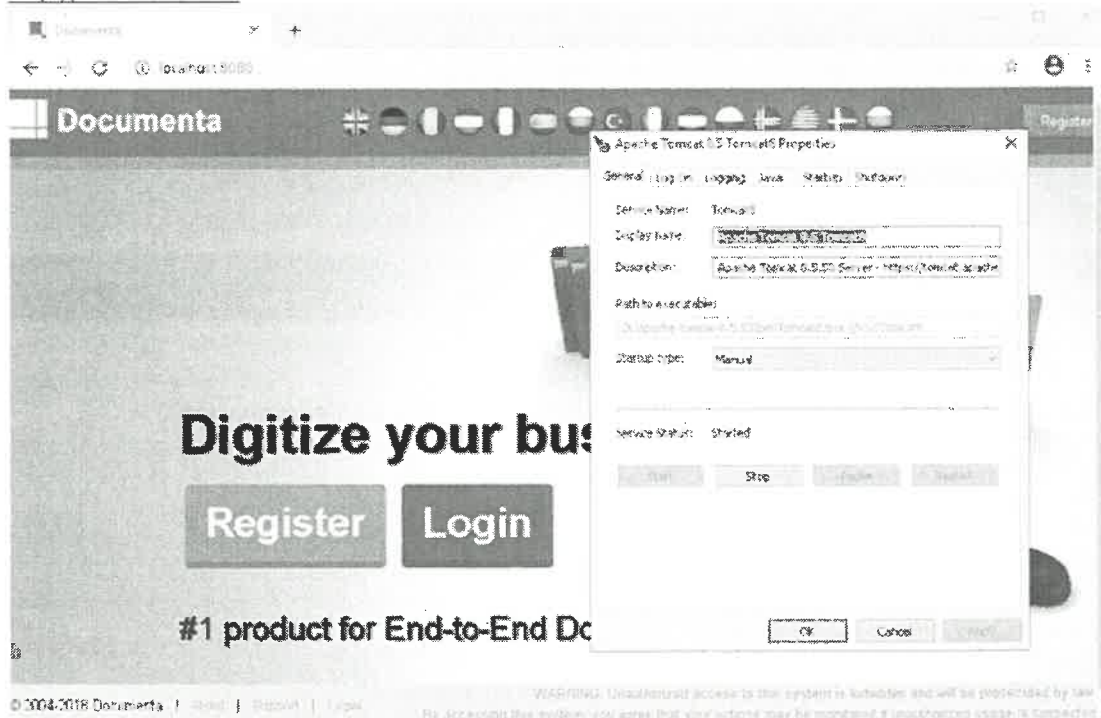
Documenta

localhost:8085

Documenta

Register

Apache Tomcat 8.5 Tomcat8 Properties

General Log On Logging Java Startup Shutdown

Service Name: Tomcat8

Display name: Apache Tomcat 8.5 Tomcat8

Description: Apache Tomcat 8.5.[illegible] Server - https://tomcat.apache

Path to executable:

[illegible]

Startup type: Manual

Service Status: Started

Start Stop Pause Restart

OK Cancel Apply

Digitize your bus

Register Login

#1 product for End-to-End Do

© 2004-2018 Documenta | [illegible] | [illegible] | Legal

WARNING: Unauthorized access to this system is forbidden and will be prosecuted by law. By accessing this system, you agree that your actions may be monitored if unauthorized usage is suspected.